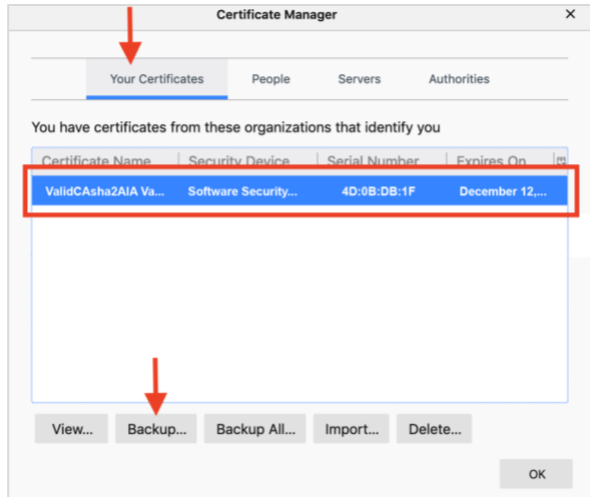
Certificate Manager
×
Your Certificates
People
Servers
Authorities
You have certificates from these organizations that identify you

| Certificate Name | Security Device | Serial Number | Expires On |
|---|---|---|---|
| ValidCAsha2AIA Va... | Software Security... | 4D:0B:DB:1F | December 12,... |

View...
Backup...
Backup All...
Import...
Delete...
OK